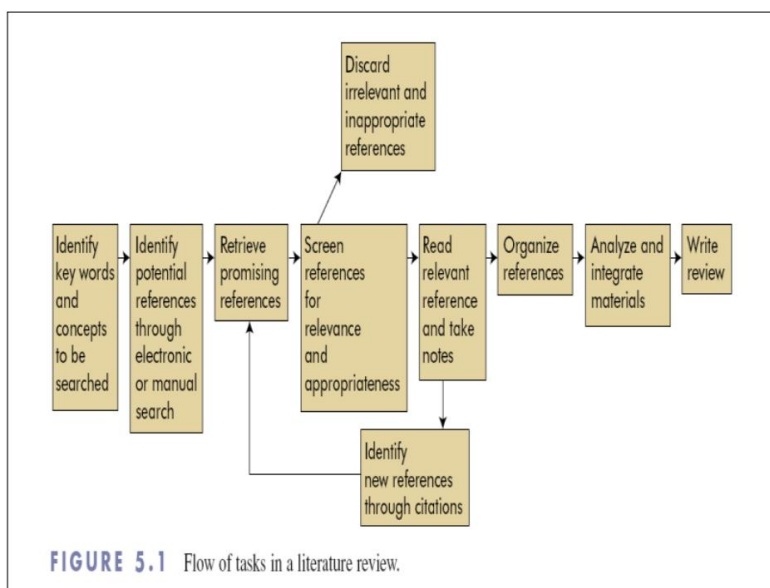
Discard irrelevant and inappropriate references

Identify key words and concepts to be searched

Identify potential references through electronic or manual search

Retrieve promising references

Screen references for relevance and appropriateness

Read relevant reference and take notes

Organize references

Analyze and integrate materials

Write review

Identify new references through citations

FIGURE 5.1 Flow of tasks in a literature review.